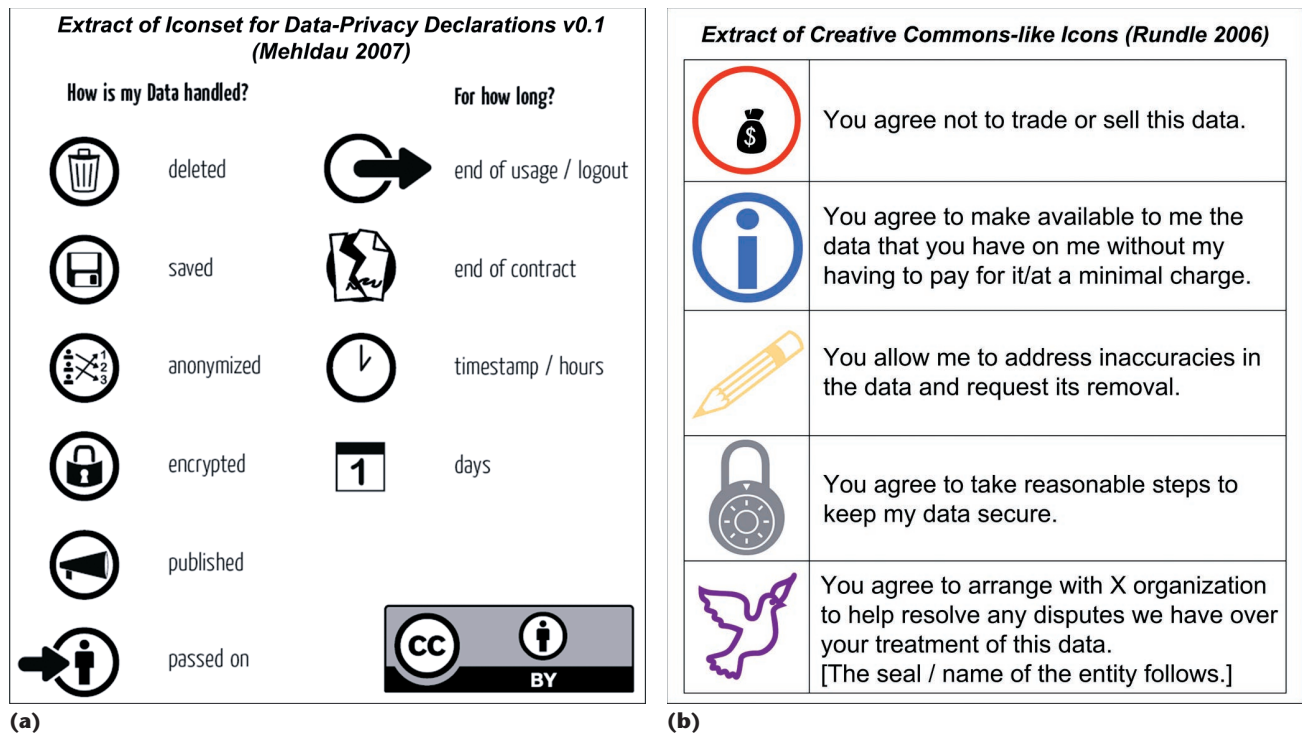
Extract of Iconset for Data-Privacy Declarations v0.1 (Mehldau 2007)

How is my Data handled?

deleted

saved

anonymized

encrypted

published

passed on

For how long?

end of usage / logout

end of contract

timestamp / hours

1

days

cc BY

(a)

Extract of Creative Commons-like Icons (Rundle 2006)

| | |
|---|---|
| $ | You agree not to trade or sell this data. |
| | You agree to make available to me the data that you have on me without my having to pay for it/at a minimal charge. |
| | You allow me to address inaccuracies in the data and request its removal. |
| | You agree to take reasonable steps to keep my data secure. |
| | You agree to arrange with X organization to help resolve any disputes we have over your treatment of this data. [The seal / name of the entity follows.] |

(b)